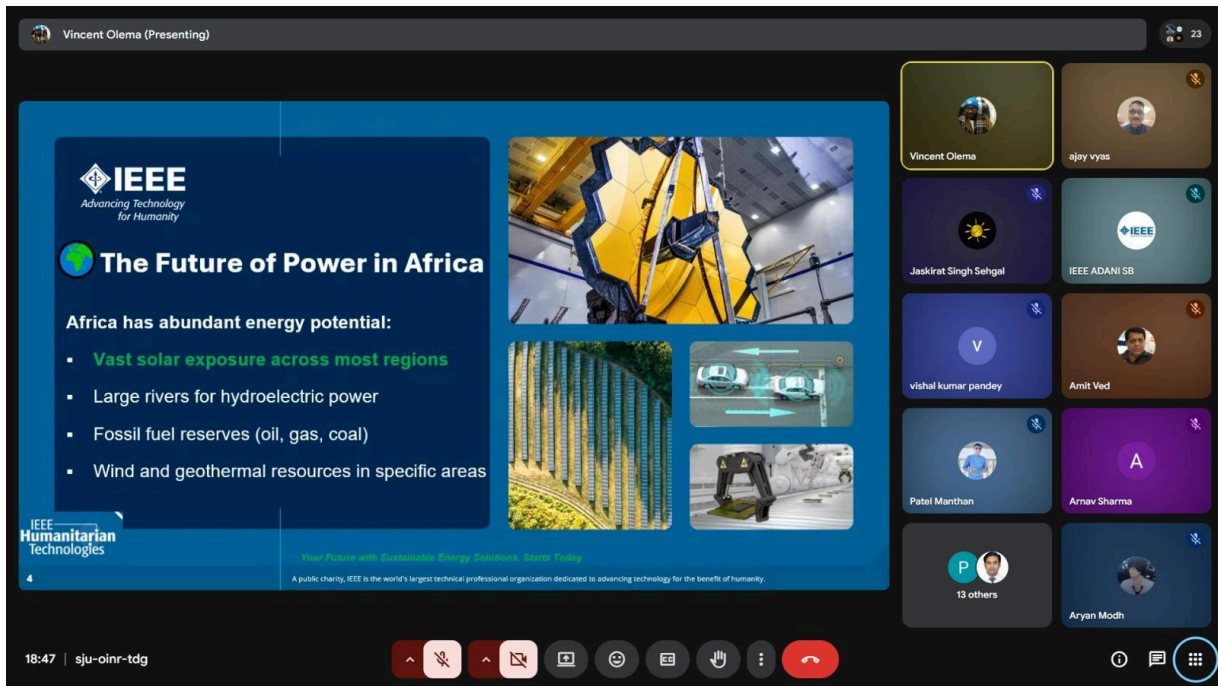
Vincent Olema (Presenting)

23

IEEE
Advancing Technology for Humanity

The Future of Power in Africa

Africa has abundant energy potential:

- Vast solar exposure across most regions
- Large rivers for hydroelectric power
- Fossil fuel reserves (oil, gas, coal)
- Wind and geothermal resources in specific areas

IEEE Humanitarian Technologies

Your Future with Sustainable Energy Solutions, Starts Today

4

A public charity, IEEE is the world's largest technical professional organization dedicated to advancing technology for the benefit of humanity.

Vincent Olema

ajay vyas

Jaskirat Singh Sehgal

IEEE

IEEE ADANI SB

V

vishal kumar pandey

Amit Ved

Patel Manthan

A

Arnav Sharma

P

13 others

Aryan Modh

18:47 | sju-oinr-tdg